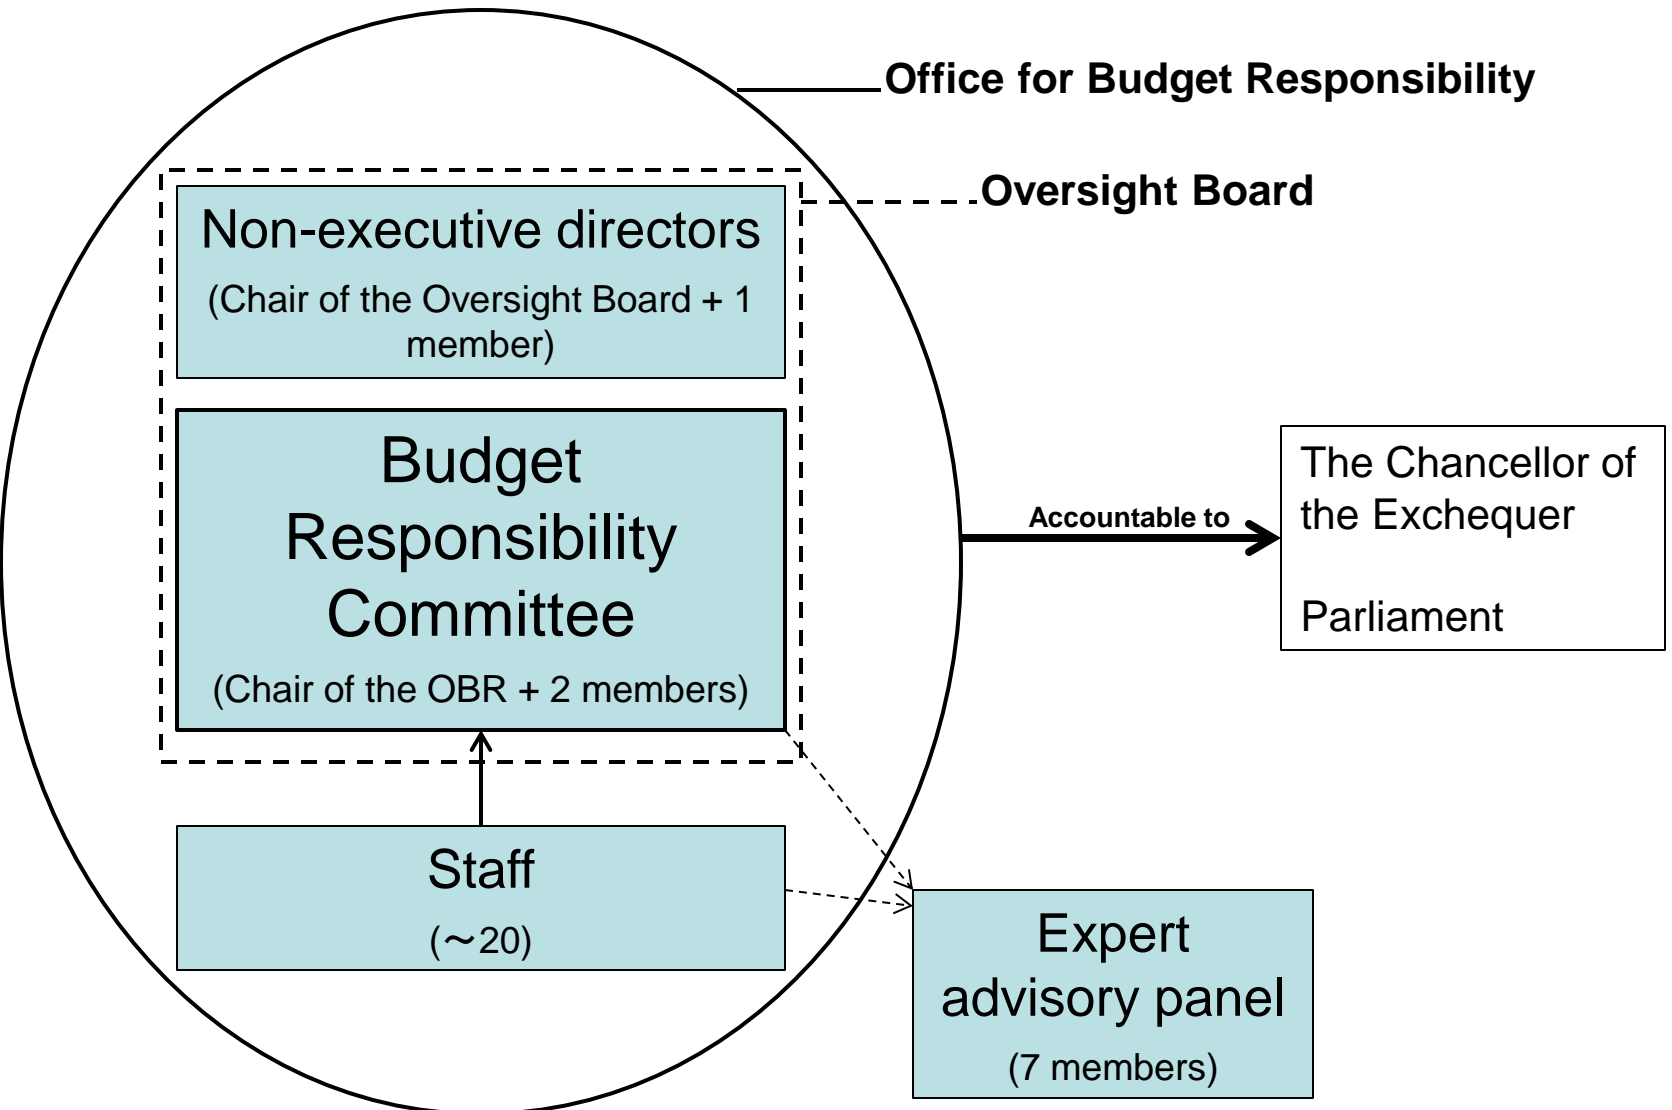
Office for Budget Responsibility

Oversight Board

Non-executive directors

(Chair of the Oversight Board + 1 member)

Budget Responsibility Committee

(Chair of the OBR + 2 members)

Accountable to

The Chancellor of the Exchequer

Parliament

Staff

(~20)

Expert advisory panel

(7 members)